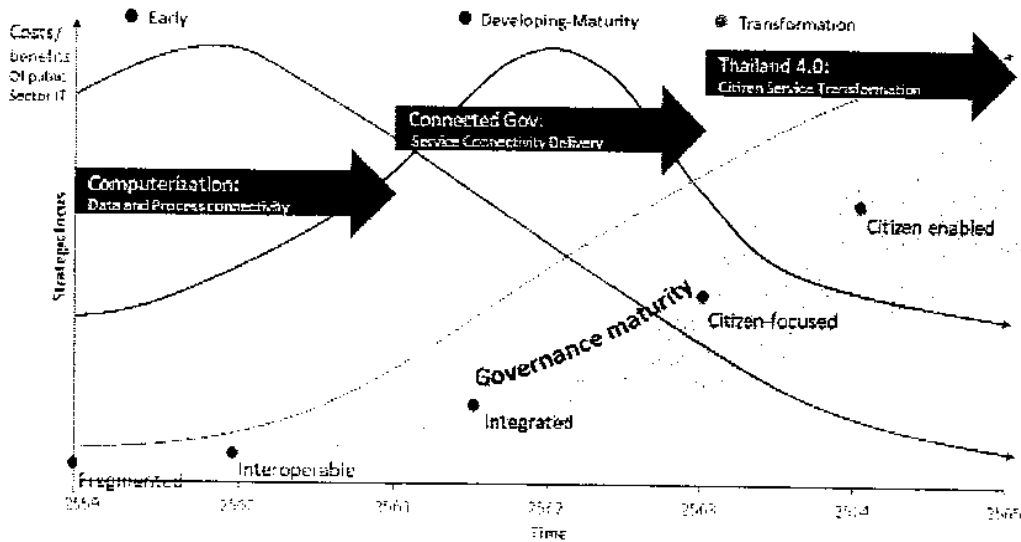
Early

Developing-Maturity

Transformation

Costs/ benefits Of public Sector IT

Strategic focus

Thailand 4.0: Citizen Service Transformation

Connected Gov: Service Connectivity Delivery

Computerization: Data and Process connectivity

Citizen enabled

Governance maturity

Citizen-focused

Integrated

Interoperable

Fragmented

2554

2557

2561

2562

2563

2564

2565

Time